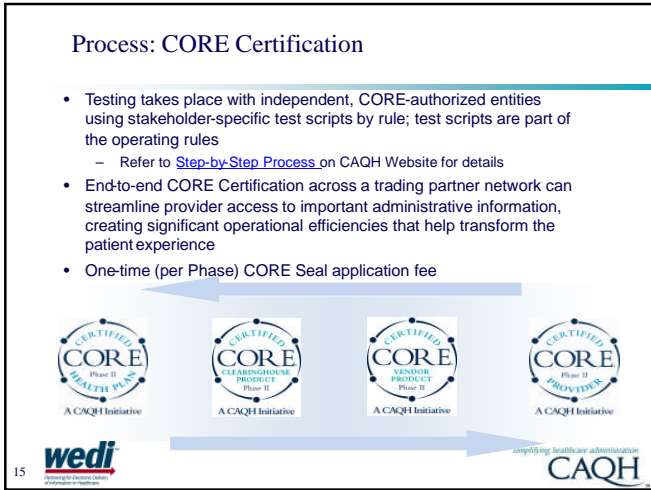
Process: CORE Certification

- Testing takes place with independent, CORE-authorized entities using stakeholder-specific test scripts by rule; test scripts are part of the operating rules
  – Refer to Step-by-Step Process on CAQH Website for details
- End-to-end CORE Certification across a trading partner network can streamline provider access to important administrative information, creating significant operational efficiencies that help transform the patient experience
- One-time (per Phase) CORE Seal application fee

CERTIFIED CORE Phase II HEALTH PLAN A CAQH Initiative

CERTIFIED CORE CLEARINGHOUSE PRODUCT Phase II A CAQH Initiative

CERTIFIED CORE VENDOR PRODUCT Phase II A CAQH Initiative

CERTIFIED CORE Phase II PROVIDER A CAQH Initiative

15

wedi
Partnering for Electronic Delivery of Information in Healthcare

simplifying healthcare administration
CAQH